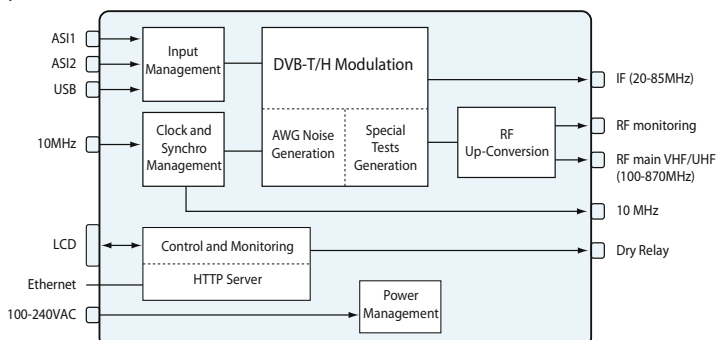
ASI1
ASI2
USB
Input Management
DVB-T/H Modulation
IF (20-85MHz)
10MHz
Clock and Synchro Management
AWG Noise Generation
Special Tests Generation
RF Up-Conversion
RF monitoring
RF main VHF/UHF (100-870MHz)
10 MHz
LCD
Control and Monitoring
Dry Relay
Ethernet
HTTP Server
100-240VAC
Power Management